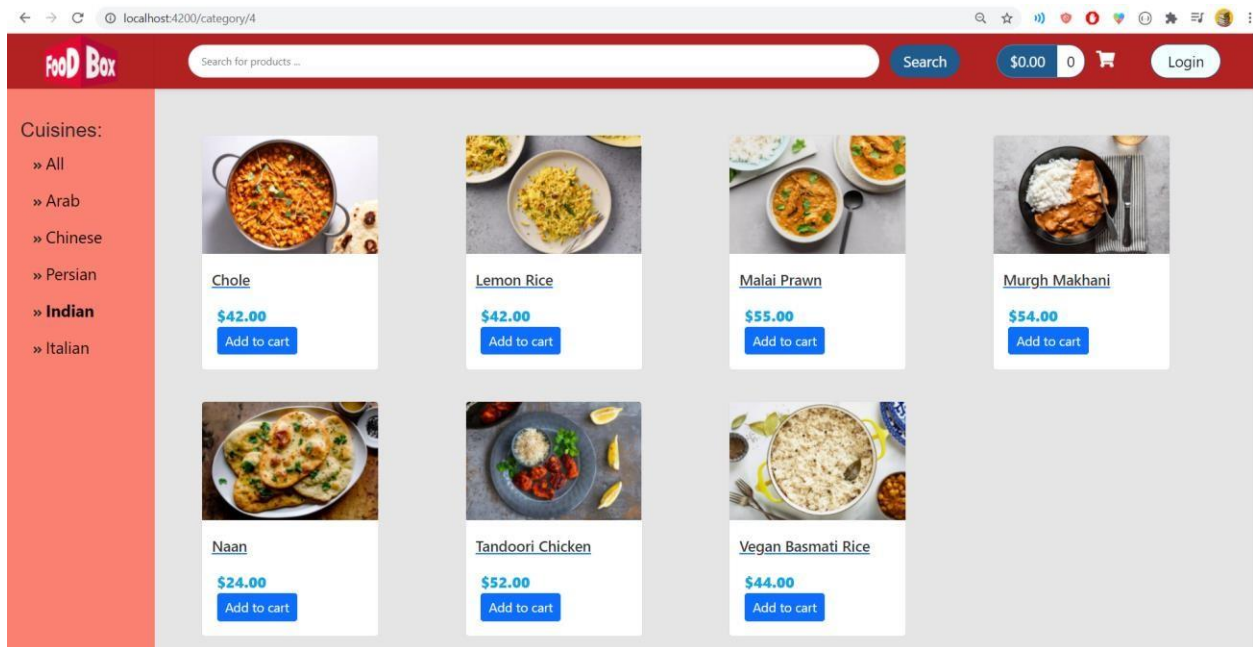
localhost:4200/category/4

FooD Box

Search for products ...

Search

$0.00 0

Login

Cuisines:

» All

» Arab

» Chinese

» Persian

» Indian

» Italian

Chole

$42.00

Add to cart

Lemon Rice

$42.00

Add to cart

Malai Prawn

$55.00

Add to cart

Murgh Makhani

$54.00

Add to cart

Naan

$24.00

Add to cart

Tandoori Chicken

$52.00

Add to cart

Vegan Basmati Rice

$44.00

Add to cart